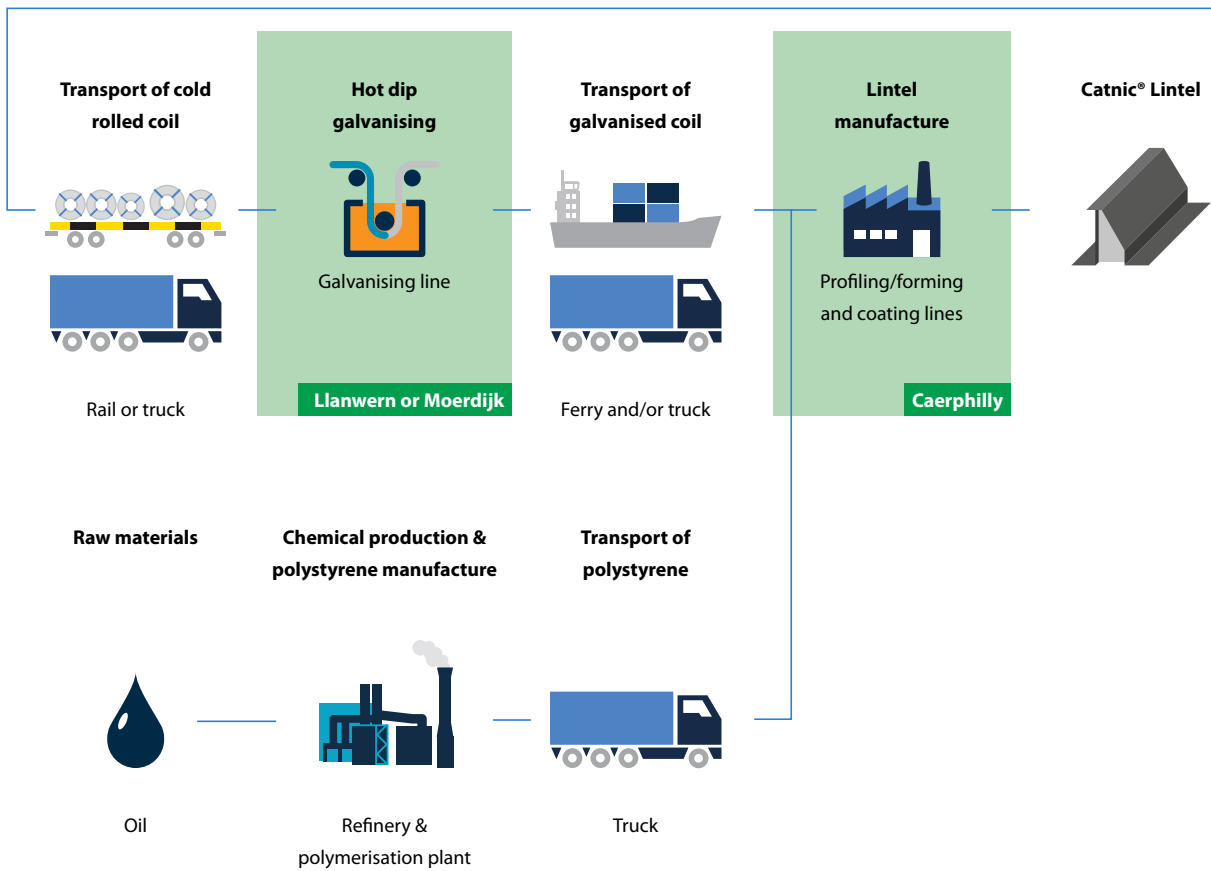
Transport of cold rolled coil

Rail or truck

Hot dip galvanising

Galvanising line

Llanwern or Moerdijk

Transport of galvanised coil

Ferry and/or truck

Lintel manufacture

Profiling/forming and coating lines

Caerphilly

Catnic® Lintel

Raw materials

Oil

Chemical production & polystyrene manufacture

Refinery & polymerisation plant

Transport of polystyrene

Truck